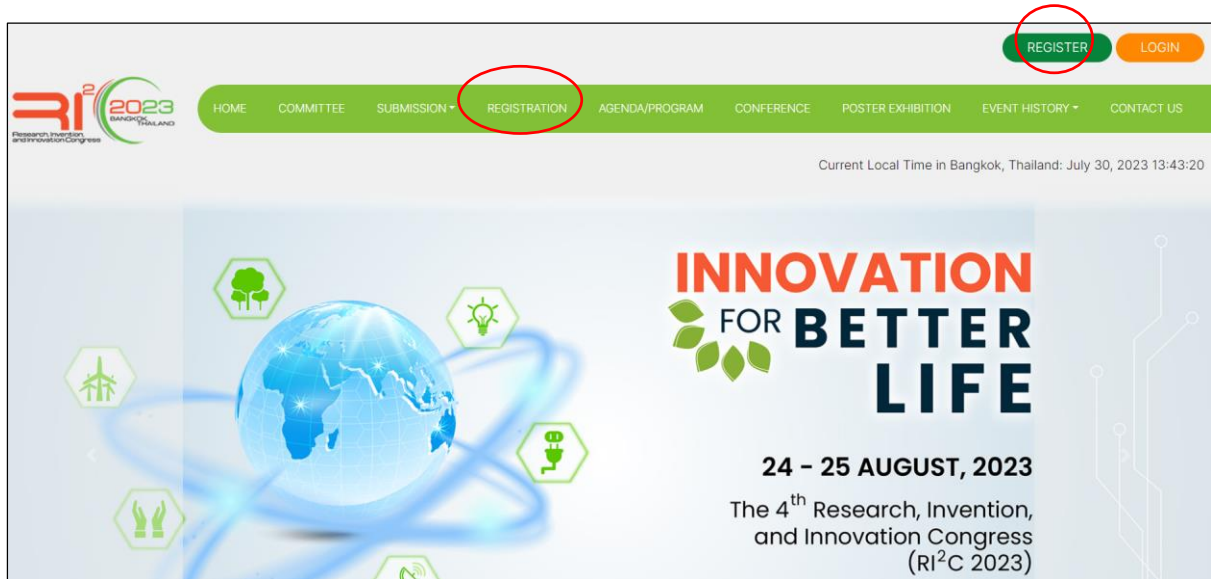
REGISTER LOGIN

RI$^2$C 2023 BANGKOK THAILAND
Research, Invention, and Innovation Congress

HOME COMMITTEE SUBMISSION REGISTRATION AGENDA/PROGRAM CONFERENCE POSTER EXHIBITION EVENT HISTORY CONTACT US

Current Local Time in Bangkok, Thailand: July 30, 2023 13:43:20

INNOVATION FOR BETTER LIFE

24 - 25 AUGUST, 2023

The 4$^{th}$ Research, Invention, and Innovation Congress (RI$^2$C 2023)